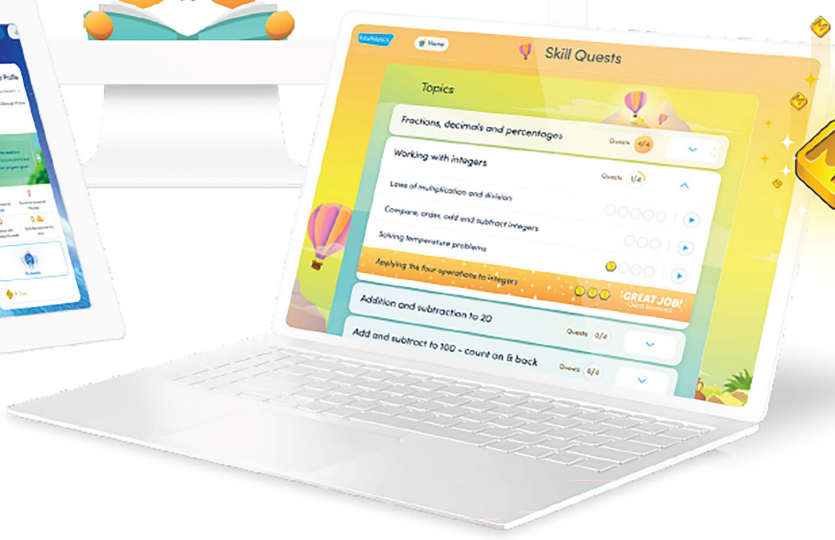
Mathletics

Home

Skill Quests

Topics

Fractions, decimals and percentages

Quests 4/4

Working with integers

Quests 1/4

Laws of multiplication and division

Compare, order, add and subtract integers

Solving temperature problems

Applying the four operations to integers

GREAT JOB!

Addition and subtraction to 20

Add and subtract to 100 - count on & back

Quests 0/4

Quests 0/4